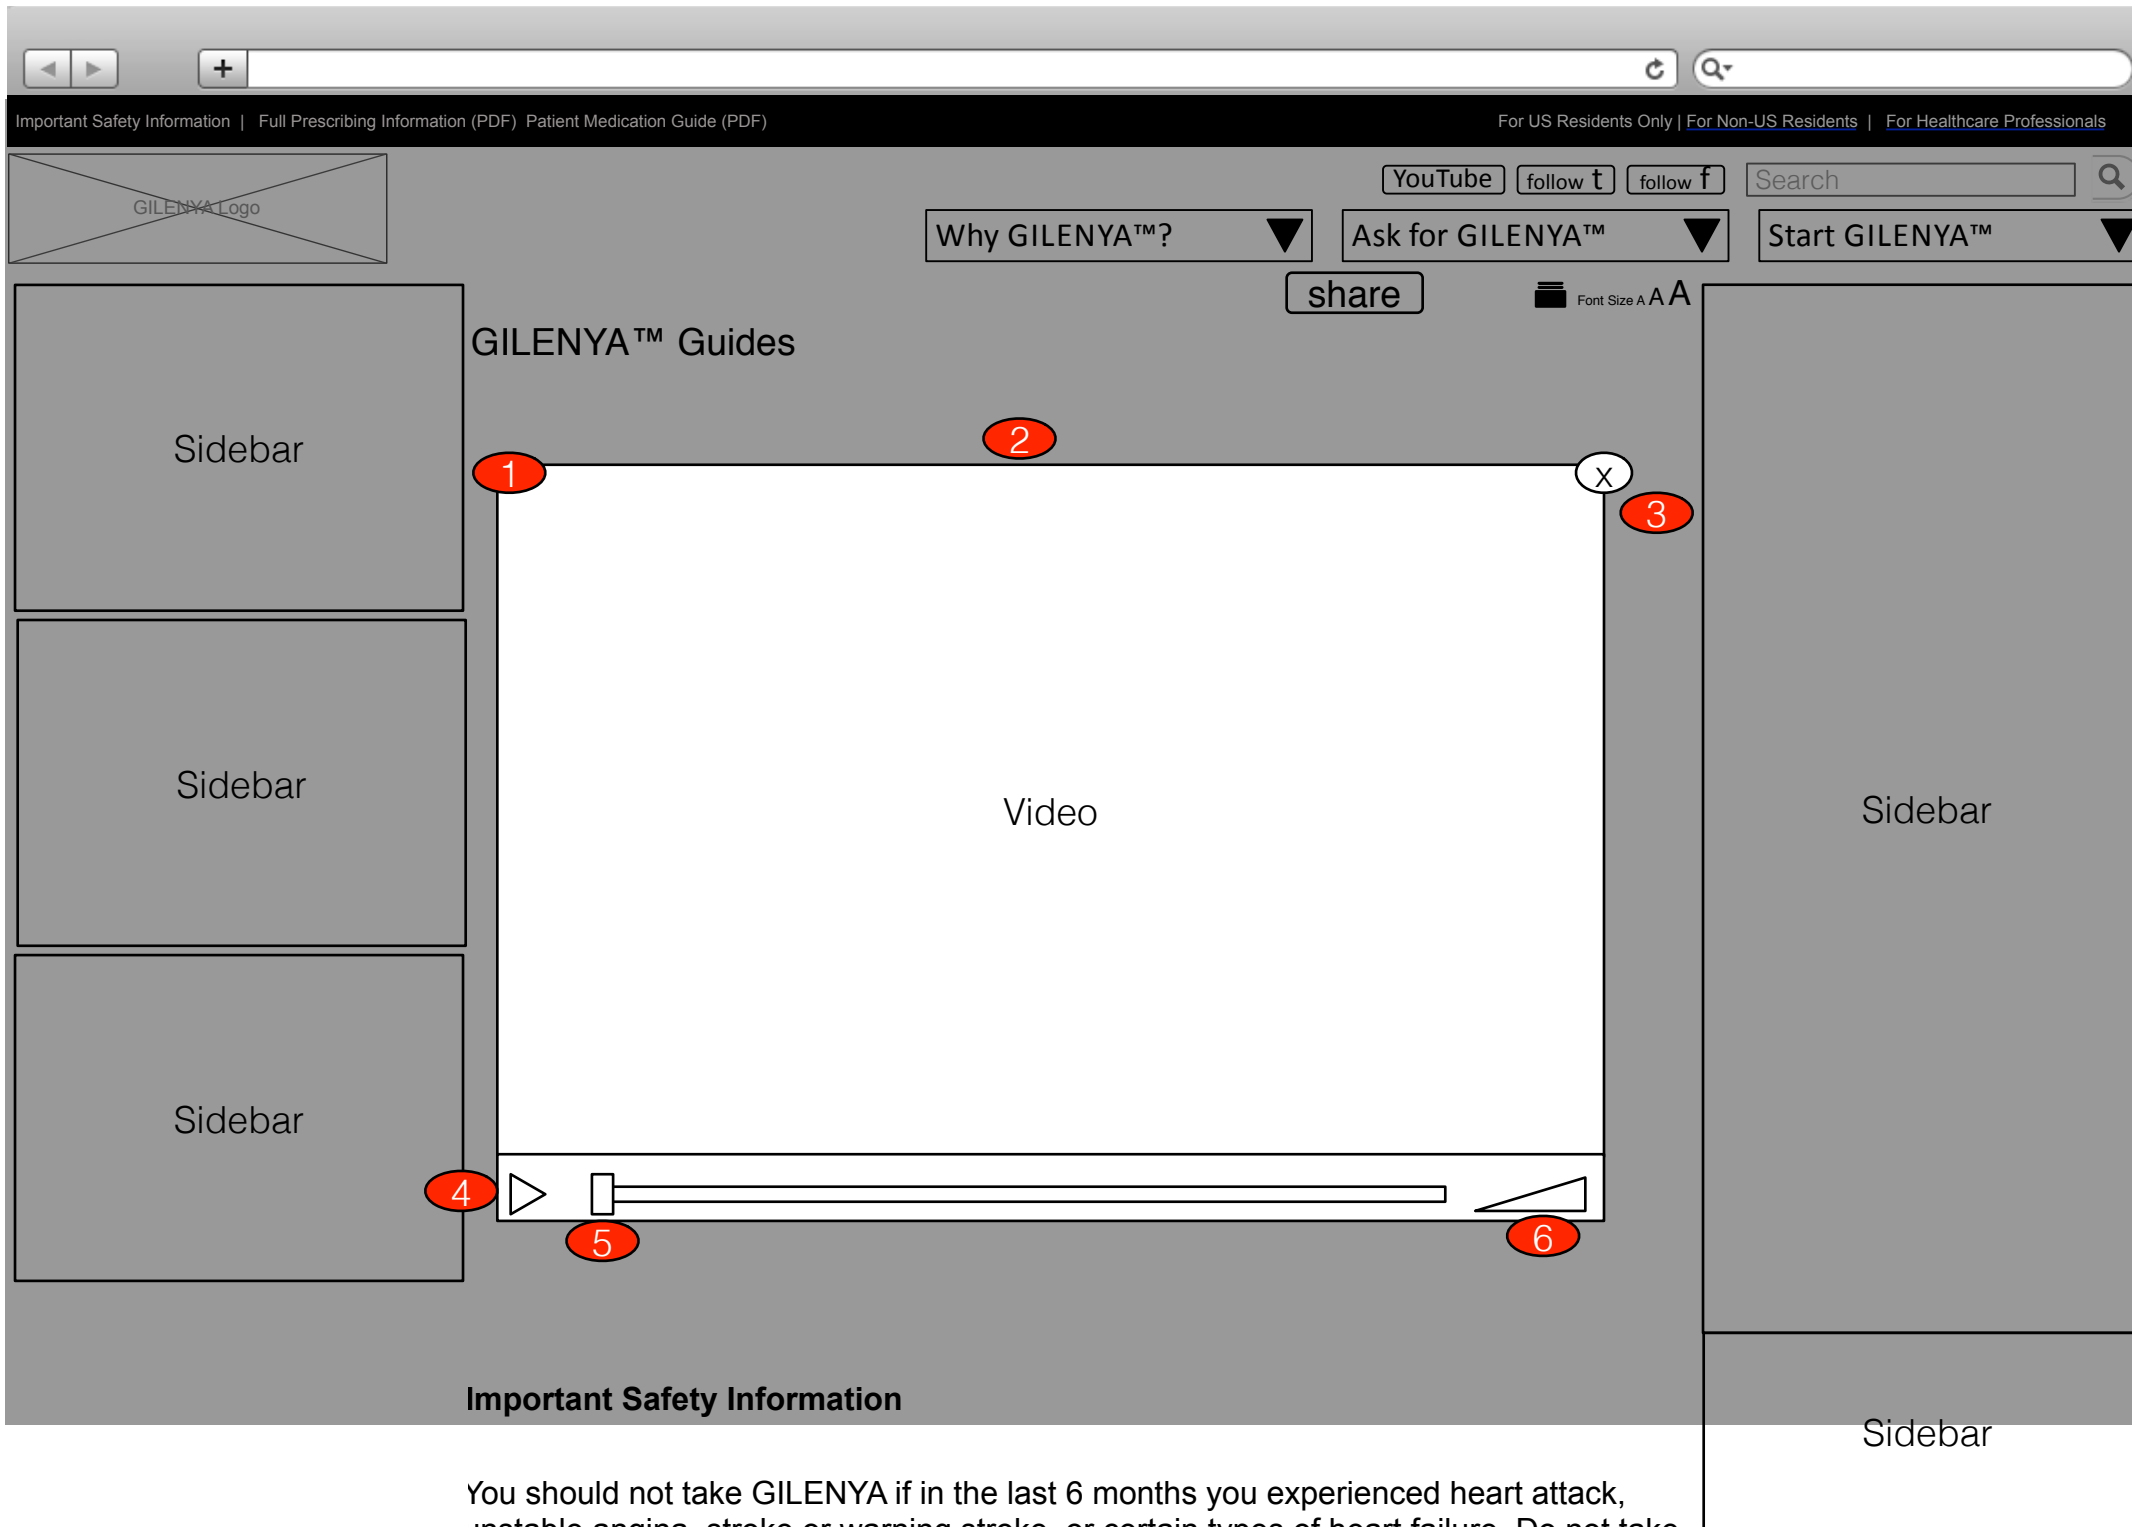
+

Important Safety Information | Full Prescribing Information (PDF) Patient Medication Guide (PDF)

For US Residents Only | For Non-US Residents | For Healthcare Professionals

GILENYA Logo

YouTube follow t follow f Search

Why GILENYA™? Ask for GILENYA™ Start GILENYA™

share

Font Size A A A

GILENYA™ Guides

Sidebar

Sidebar

Sidebar

Sidebar

Sidebar

1 2 x 3

Video

4 5 6

Important Safety Information

You should not take GILENYA if in the last 6 months you experienced heart attack, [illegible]